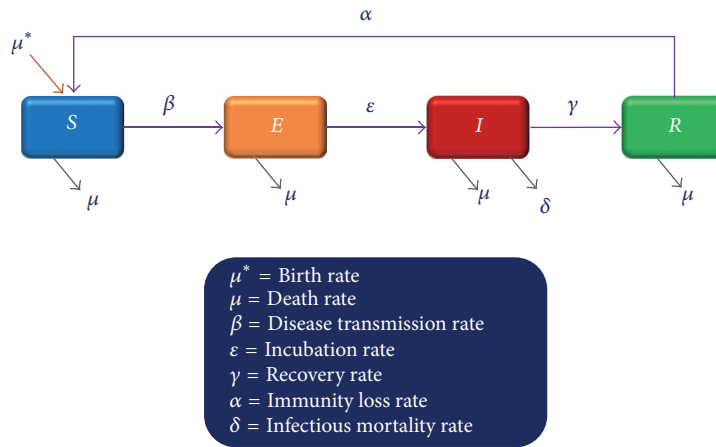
$\alpha$

$\mu^*$

$S$

$\beta$

$E$

$\varepsilon$

$I$

$\gamma$

$R$

$\mu$

$\mu$

$\mu$

$\delta$

$\mu$

$\mu^*$ = Birth rate
$\mu$ = Death rate
$\beta$ = Disease transmission rate
$\varepsilon$ = Incubation rate
$\gamma$ = Recovery rate
$\alpha$ = Immunity loss rate
$\delta$ = Infectious mortality rate